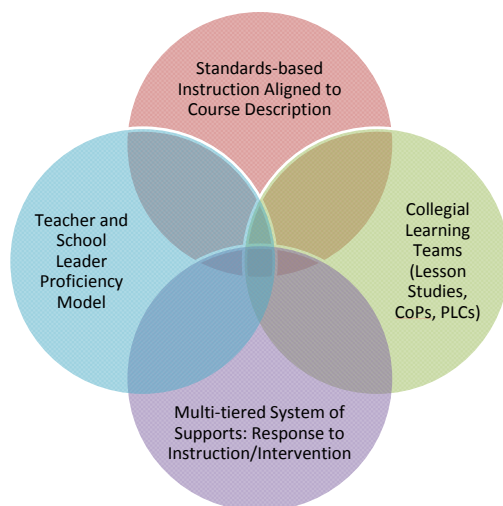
Standards-based Instruction Aligned to Course Description

Teacher and School Leader Proficiency Model

Collegial Learning Teams (Lesson Studies, CoPs, PLCs)

Multi-tiered System of Supports: Response to Instruction/Intervention